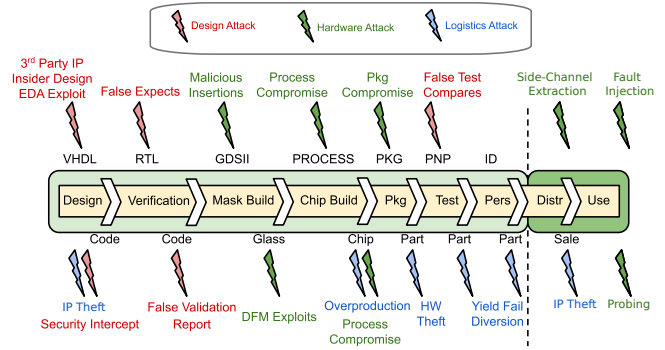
Design Attack
Hardware Attack
Logistics Attack

3rd Party IP
Insider Design
EDA Exploit

False Expects

Malicious Insertions

Process Compromise

Pkg Compromise

False Test Compares

Side-Channel Extraction

Fault Injection

VHDL RTL GDSII PROCESS PKG PNP ID

Design Verification Mask Build Chip Build Pkg Test Pers Distr Use

Code Code Glass Chip Part Part Part Sale

IP Theft
Security Intercept

False Validation Report

DFM Exploits

Overproduction
Process Compromise

HW Theft

Yield Fail Diversion

IP Theft

Probing